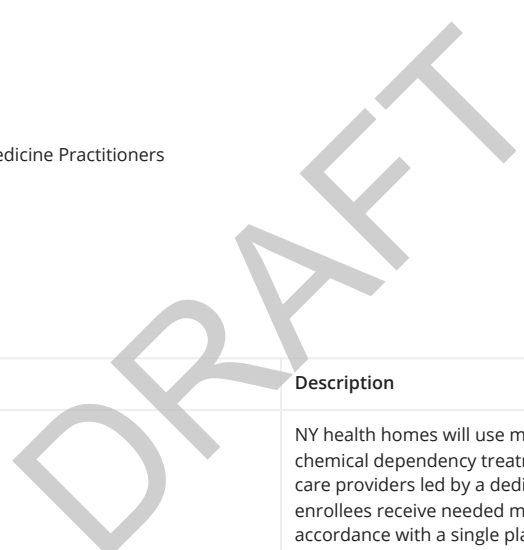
edicine Practitioners

DRAFT

| | Description |
|---|---|
| | NY health homes will use m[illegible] chemical dependency treat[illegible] care providers led by a dedi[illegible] enrollees receive needed m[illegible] accordance with a single pla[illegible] |